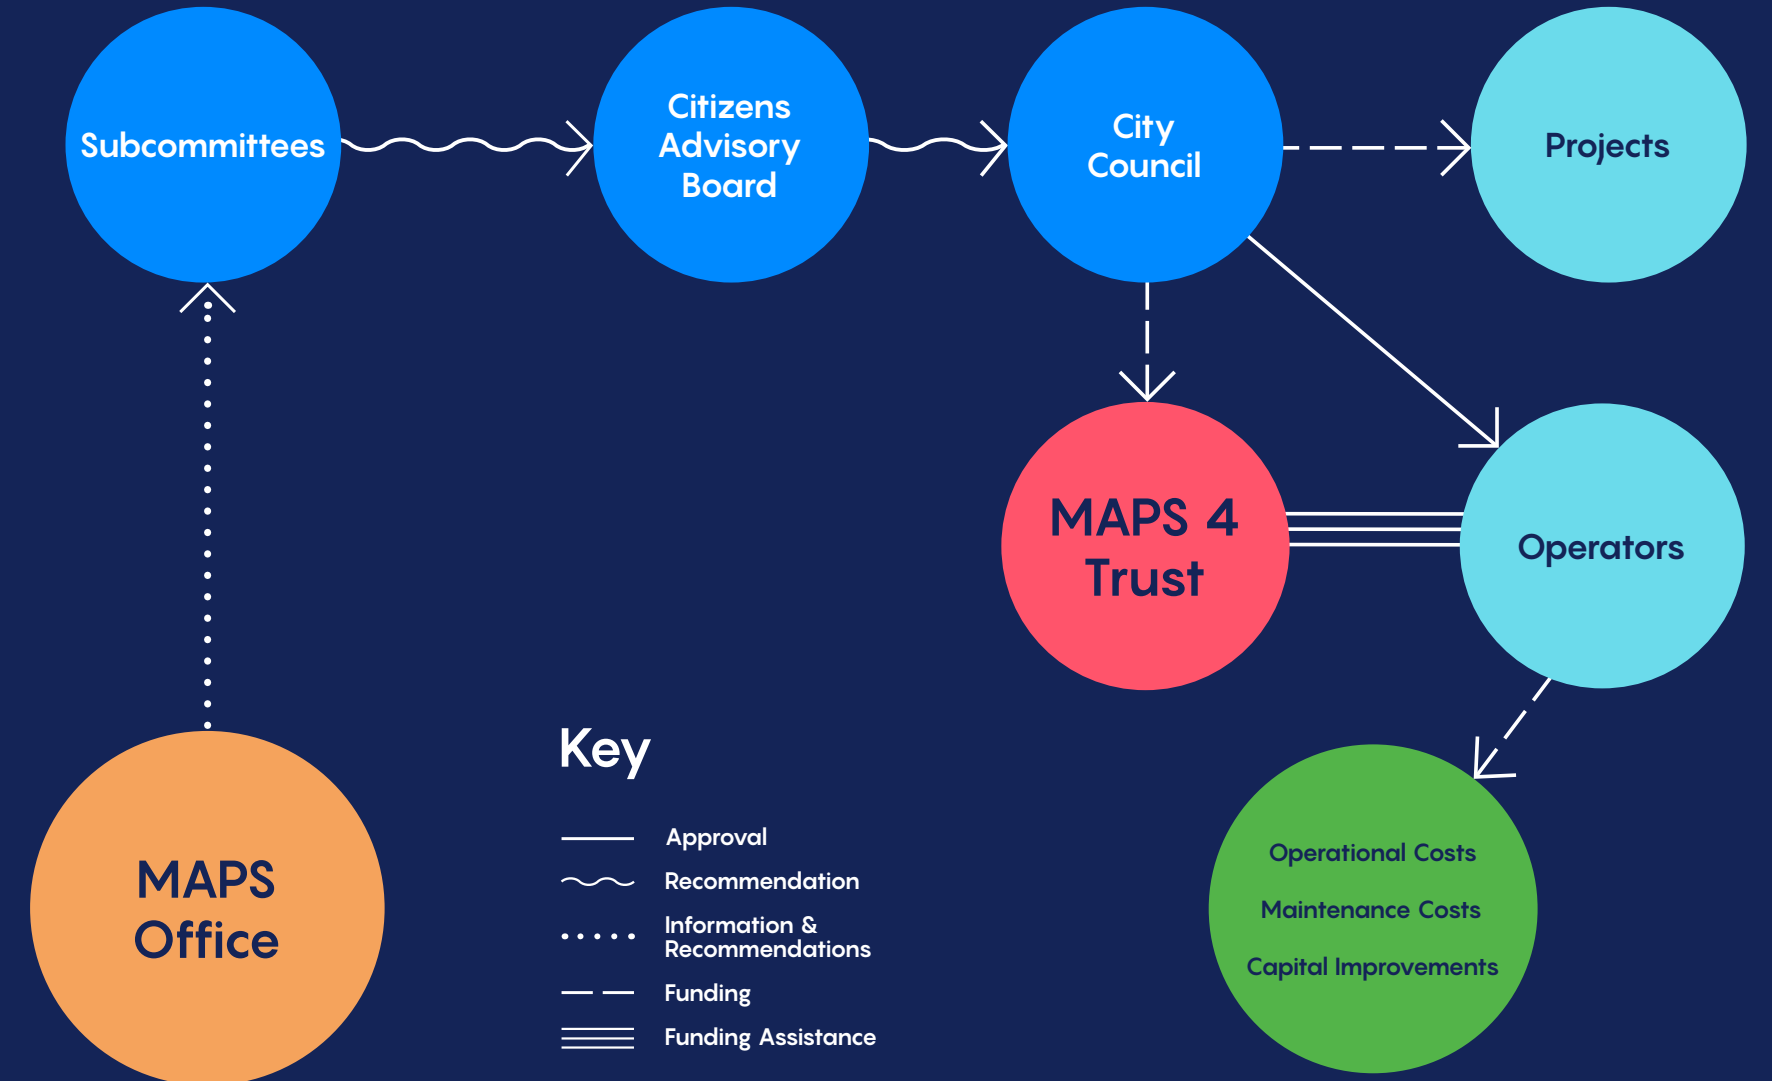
Subcommittees

Citizens Advisory Board

City Council

Projects

MAPS 4 Trust

Operators

MAPS Office

Key

Approval

Recommendation

Information & Recommendations

Funding

Funding Assistance

Operational Costs

Maintenance Costs

Capital Improvements